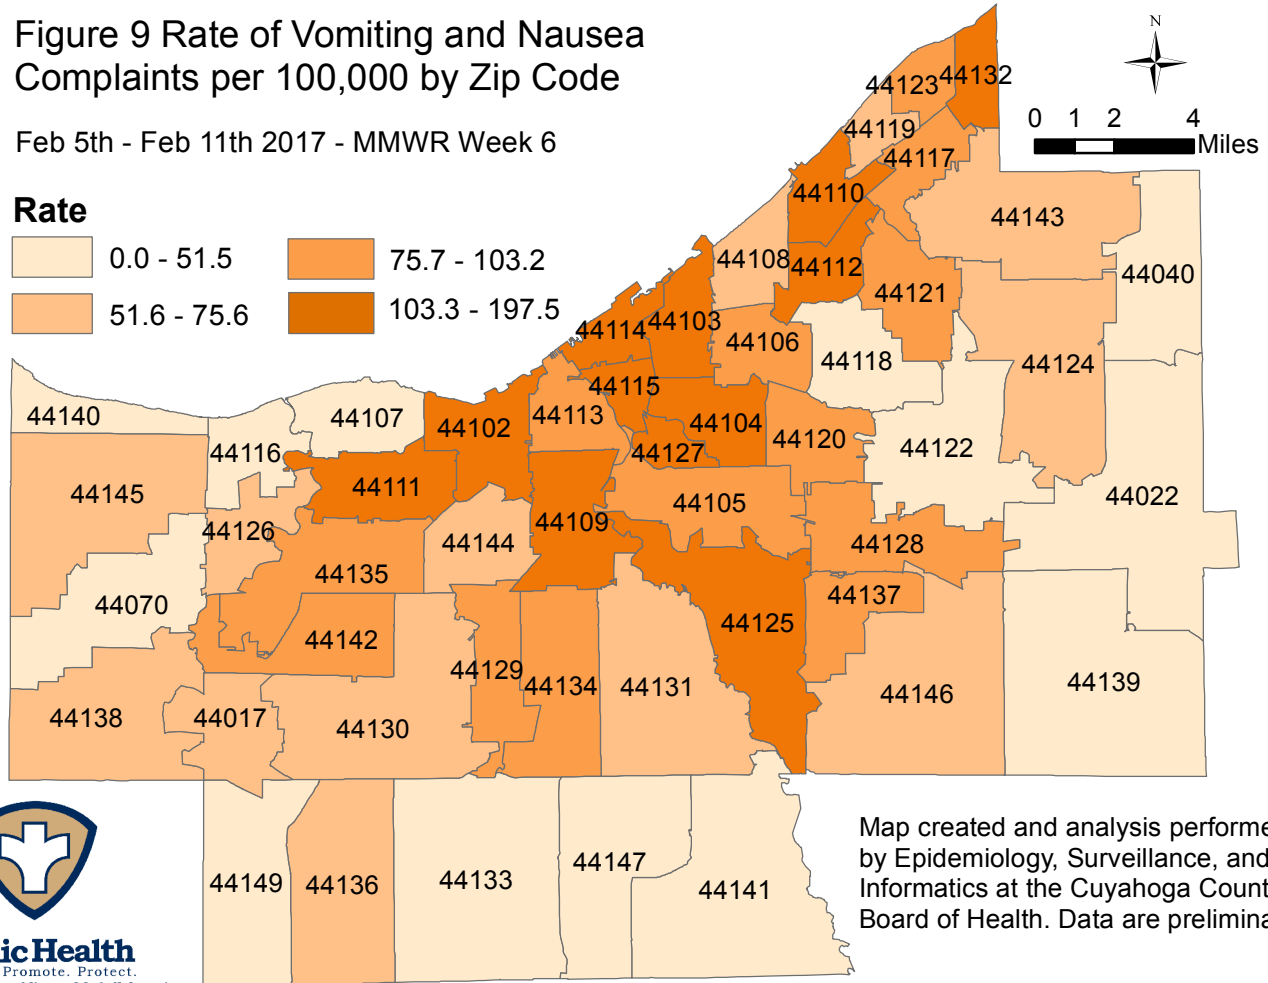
Figure 9 Rate of Vomiting and Nausea Complaints per 100,000 by Zip Code

Feb 5th - Feb 11th 2017 - MMWR Week 6

Rate

0.0 - 51.5
51.6 - 75.6
75.7 - 103.2
103.3 - 197.5

N

0 1 2 4 Miles

44123 44132
44119
44117
44110
44143
44108 44112
44040
44121
44114 44103
44106
44118
44124
44115
44140
44107
44102
44113
44104
44120
44122
44116
44127
44111
44145
44105
44022
44109
44126
44144
44128
44135
44070
44137
44142
44125
44129
44139
44134
44131
44146
44138
44017
44130
44147
44149
44136
44133
44141

Map created and analysis performe by Epidemiology, Surveillance, and Informatics at the Cuyahoga Count Board of Health. Data are prelimina

icHealth
Promote. Protect.